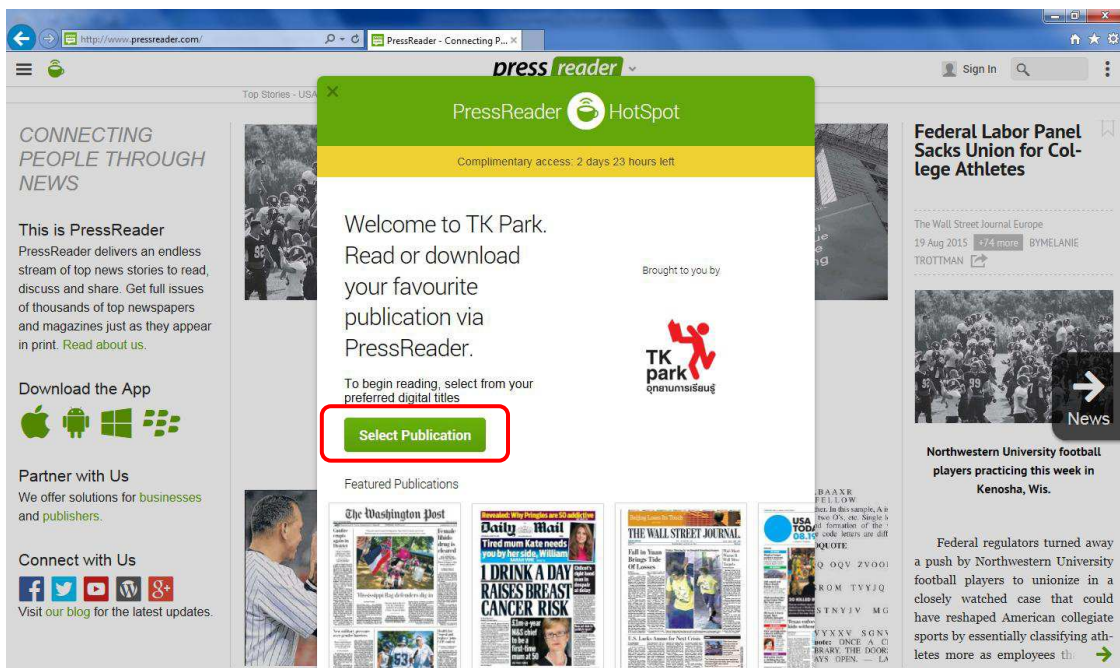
http://www.pressreader.com/
PressReader - Connecting P...

press reader

Sign In

Top Stories - USA

CONNECTING PEOPLE THROUGH NEWS

This is PressReader
PressReader delivers an endless stream of top news stories to read, discuss and share. Get full issues of thousands of top newspapers and magazines just as they appear in print. Read about us.

Download the App

Partner with Us
We offer solutions for businesses and publishers.

Connect with Us
Visit our blog for the latest updates.

PressReader HotSpot

Complimentary access: 2 days 23 hours left

Welcome to TK Park. Read or download your favourite publication via PressReader.

Brought to you by

TK park อุทยานการเรียนรู้

To begin reading, select from your preferred digital titles

Select Publication

Featured Publications

The Washington Post

Daily Mail
Revealed: Why Pringles are 50 addictive
Tired mum Kate needs you by her side, William
1 DRINK A DAY RAISES BREAST CANCER RISK

THE WALL STREET JOURNAL

USA TODAY

Federal Labor Panel Sacks Union for College Athletes

The Wall Street Journal Europe
19 Aug 2015 +1/4 more BYMELANIE TROTTMAN

News

Northwestern University football players practicing this week in Kenosha, Wis.

Federal regulators turned away a push by Northwestern University football players to unionize in a closely watched case that could have reshaped American collegiate sports by essentially classifying athletes more as employees th